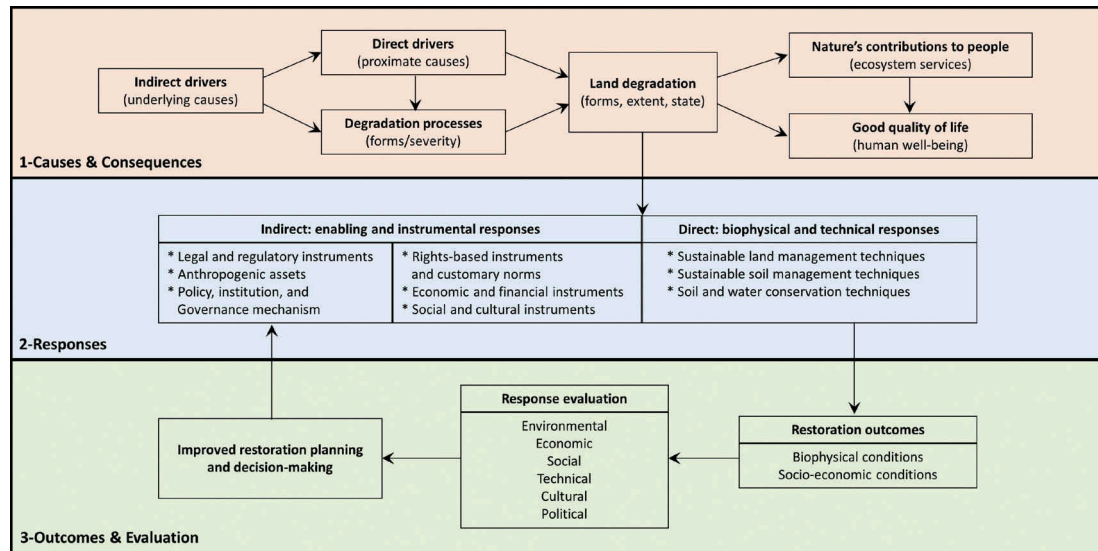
Indirect drivers
(underlying causes)

Direct drivers
(proximate causes)

Degradation processes
(forms/severity)

Land degradation
(forms, extent, state)

Nature's contributions to people
(ecosystem services)

Good quality of life
(human well-being)

1-Causes & Consequences

Indirect: enabling and instrumental responses

* Legal and regulatory instruments
* Anthropogenic assets
* Policy, institution, and Governance mechanism

* Rights-based instruments and customary norms
* Economic and financial instruments
* Social and cultural instruments

Direct: biophysical and technical responses

* Sustainable land management techniques
* Sustainable soil management techniques
* Soil and water conservation techniques

2-Responses

Improved restoration planning and decision-making

Response evaluation

Environmental
Economic
Social
Technical
Cultural
Political

Restoration outcomes

Biophysical conditions
Socio-economic conditions

3-Outcomes & Evaluation